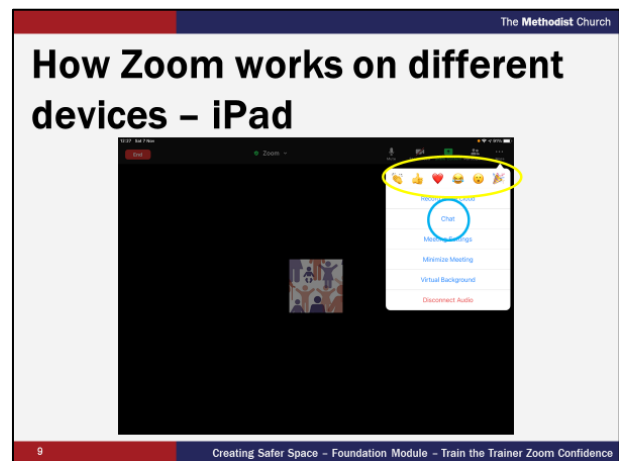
The Methodist Church

How Zoom works on different devices – iPad

End

Zoom

Reconnect Audio

Chat

Meeting Settings

Minimize Meeting

Virtual Background

Disconnect Audio

9

Creating Safer Space – Foundation Module – Train the Trainer Zoom Confidence